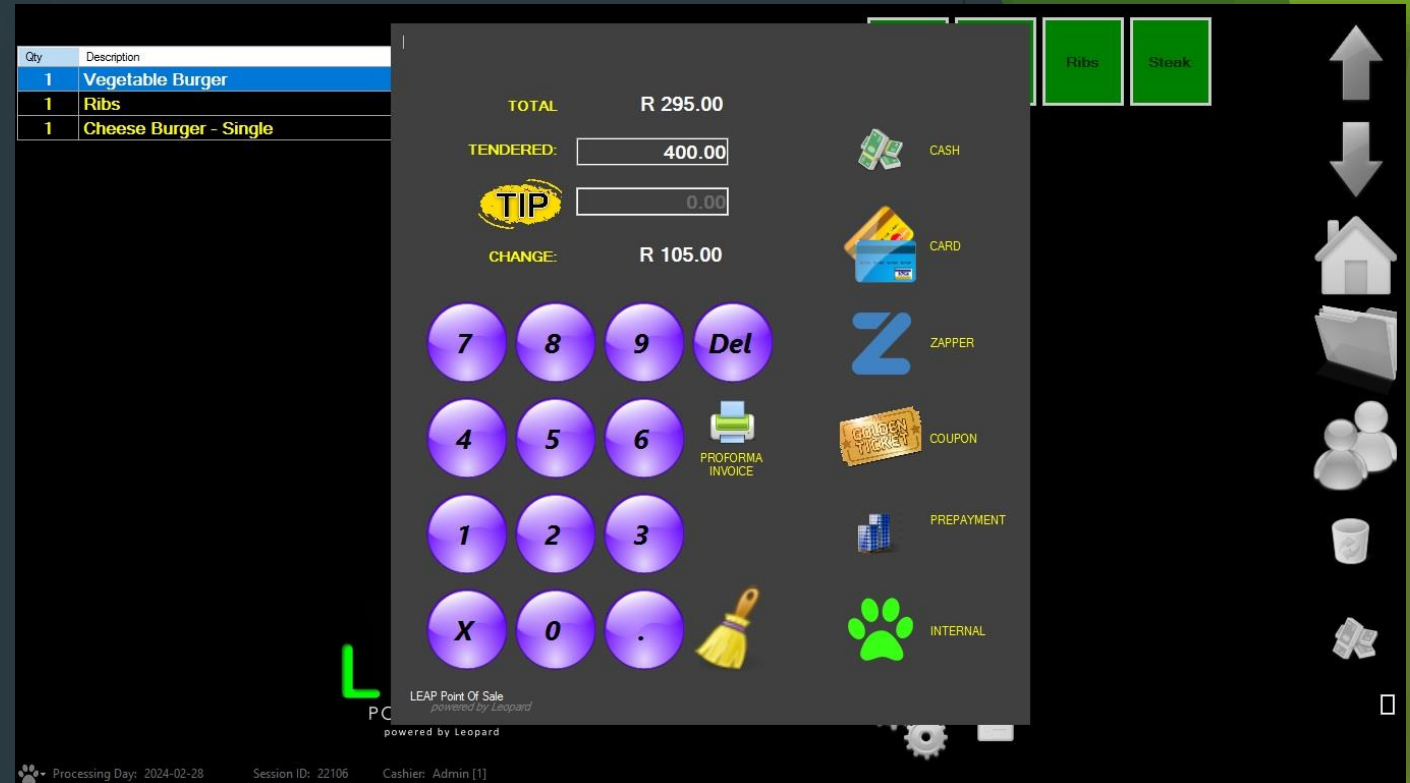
| Qty | Description |
|---|---|
| 1 | Vegetable Burger |
| 1 | Ribs |
| 1 | Cheese Burger - Single |

Ribs
Steak

TOTAL R 295.00
TENDERED: 400.00
TIP 0.00
CHANGE: R 105.00

7 8 9 Del
4 5 6
PROFORMA INVOICE
1 2 3
X 0 .

CASH
CARD
ZAPPER
GOLDEN TICKET
COUPON
PREPAYMENT
INTERNAL

LEAP Point Of Sale
powered by Leopard

L
PO
powered by Leopard

Processing Day: 2024-02-28 Session ID: 22106 Cashier: Admin [1]